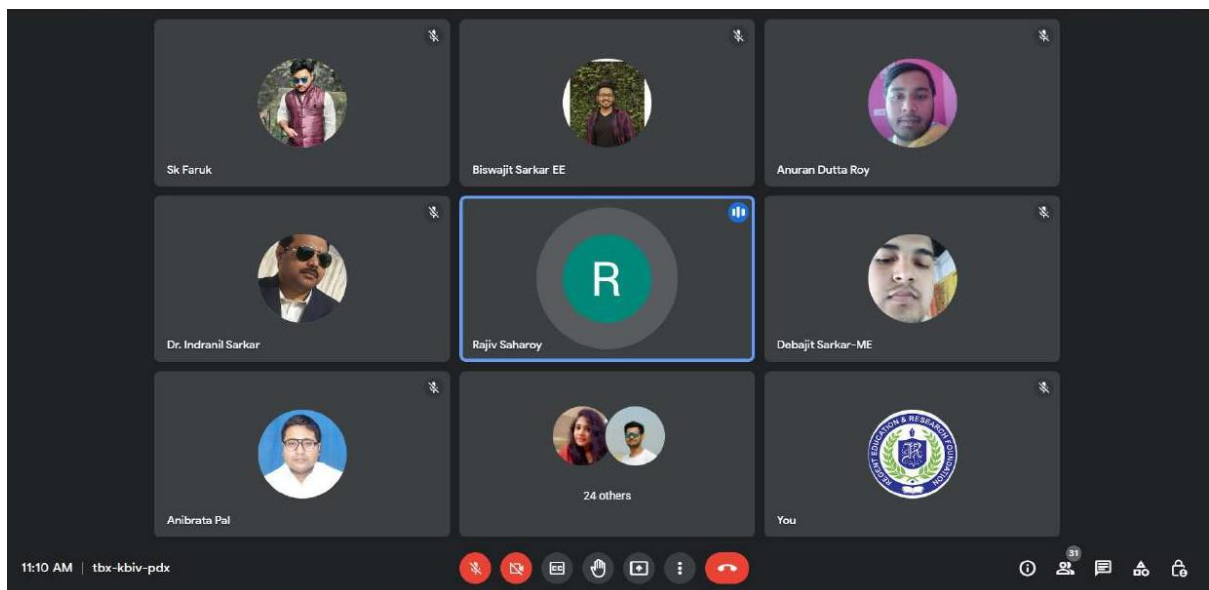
Sk Faruk

Biswajit Sarkar EE

Anuran Dutta Roy

Dr. Indranil Sarkar

R

Rajiv Saharoy

Debajit Sarkar-ME

Anibrata Pal

24 others

REGENT EDUCATION & RESEARCH FOUNDATION

You

11:10 AM | tbx-kbiv-pdx

31